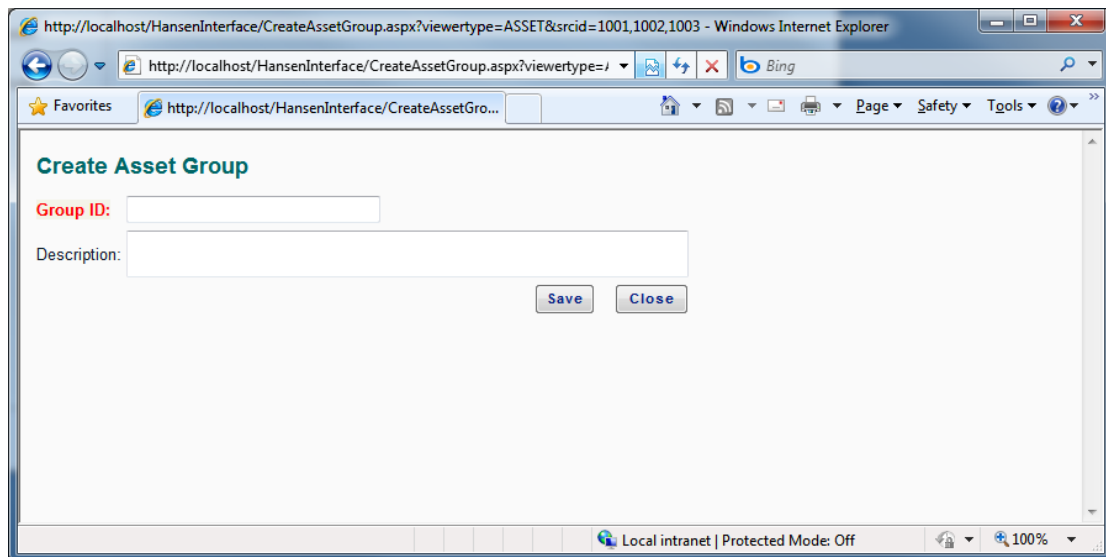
http://localhost/HansenInterface/CreateAssetGroup.aspx?viewertype=ASSET&srcid=1001,1002,1003 - Windows Internet Explorer

http://localhost/HansenInterface/CreateAssetGroup.aspx?viewertype=/

Bing

Favorites

http://localhost/HansenInterface/CreateAssetGro...

Page ▾ Safety ▾ Tools ▾

Create Asset Group

Group ID:

Description:

Save Close

Local intranet | Protected Mode: Off

100%